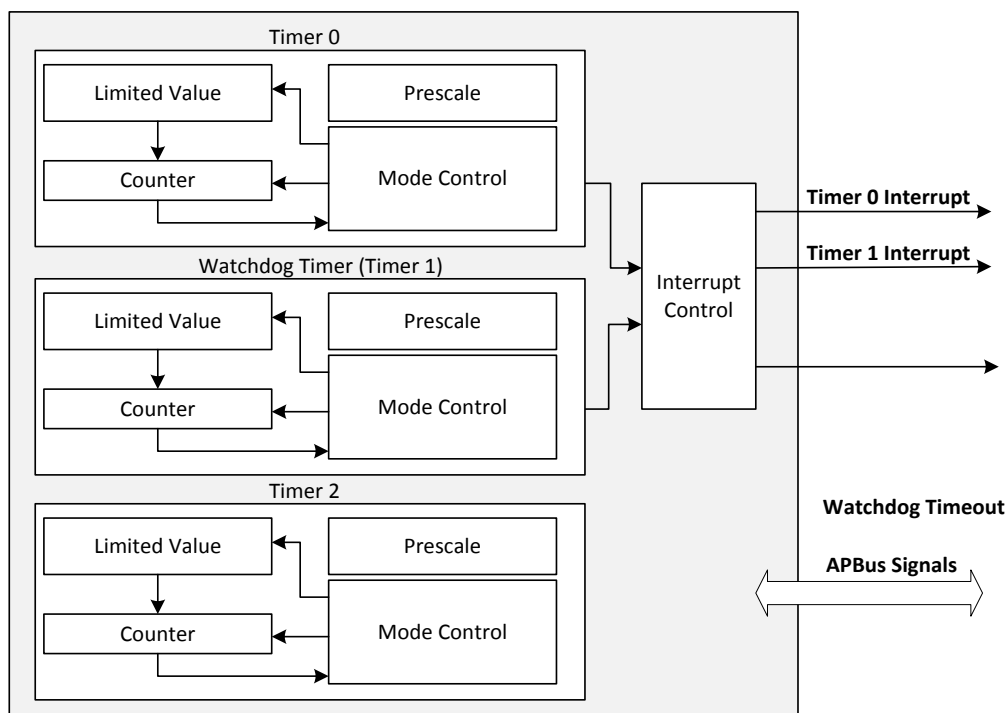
Timer 0

Limited Value

Prescale

Counter

Mode Control

Watchdog Timer (Timer 1)

Limited Value

Prescale

Counter

Mode Control

Timer 2

Limited Value

Prescale

Counter

Mode Control

Interrupt Control

Timer 0 Interrupt

Timer 1 Interrupt

Watchdog Timeout

APBus Signals